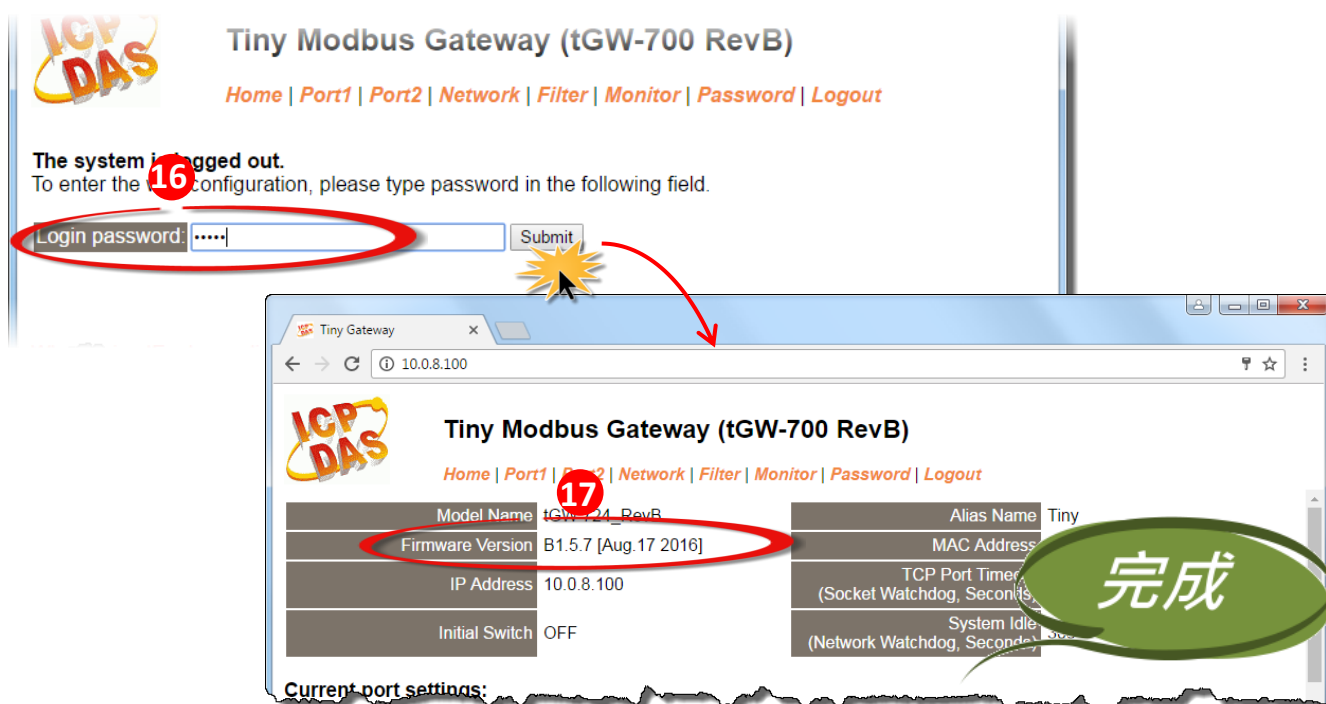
ICP DAS

Tiny Modbus Gateway (tGW-700 RevB)

Home | Port1 | Port2 | Network | Filter | Monitor | Password | Logout

The system i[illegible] logged out.
To enter the w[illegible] configuration, please type password in the following field.

16

Login password: ••••• Submit

Tiny Gateway

10.0.8.100

ICP DAS

Tiny Modbus Gateway (tGW-700 RevB)

Home | Port1 | P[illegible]2 | Network | Filter | Monitor | Password | Logout

17

| Model Name | tG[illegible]24_RevB | Alias Name | Tiny |
|---|---|---|---|
| Firmware Version | B1.5.7 [Aug.17 2016] | MAC Address | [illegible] |
| IP Address | 10.0.8.100 | TCP Port Time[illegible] (Socket Watchdog, Secon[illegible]) | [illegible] |
| Initial Switch | OFF | System Idle (Network Watchdog, Seconds) | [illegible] |

Current port settings:

完成